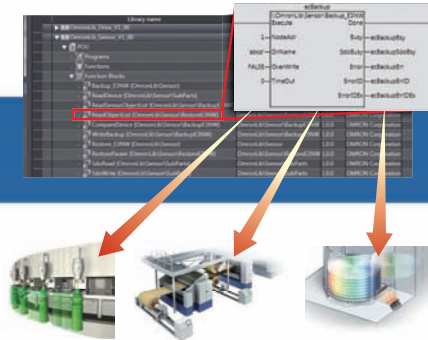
Library name

OmronLib_Drive_V1_00

OmronLib_Sensor_V1_00

POU

Programs

Functions

Function Blocks

Backup_E3NW (OmronLib\Sensor)

ReadDevice (OmronLib\Sensor\SubParts)

ReadSensorObjectList (OmronLib\Sensor\BackupE3NW)

ReadObjectList (OmronLib\Sensor\Restore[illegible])

CompareDevice (OmronLib\Sensor\Backup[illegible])

WriteBackup (OmronLib\Sensor\Backup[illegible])

Restore_E3NW (OmronLib\Sensor)

RestoreParam (OmronLib\Sensor\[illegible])

ReadIm (OmronLib\Sensor\SubParts)

SdoWrite (OmronLib\Sensor\SubParts)

1.0.0 OMRON Corporation

ecBackup

\\OmronLib\Sensor\Backup_E3NW

Execute

Done

1 — NodeAdr

Busy — ecBackupBusy

'abcd' — DirName

SdoBusy — ecBackupSdoBsy

FALSE — OverWrite

Error — ecBackupErr

0 — TimeOut

ErrorID — ecBackupErrID

ErrorIDEx — ecBackupErrIDEx